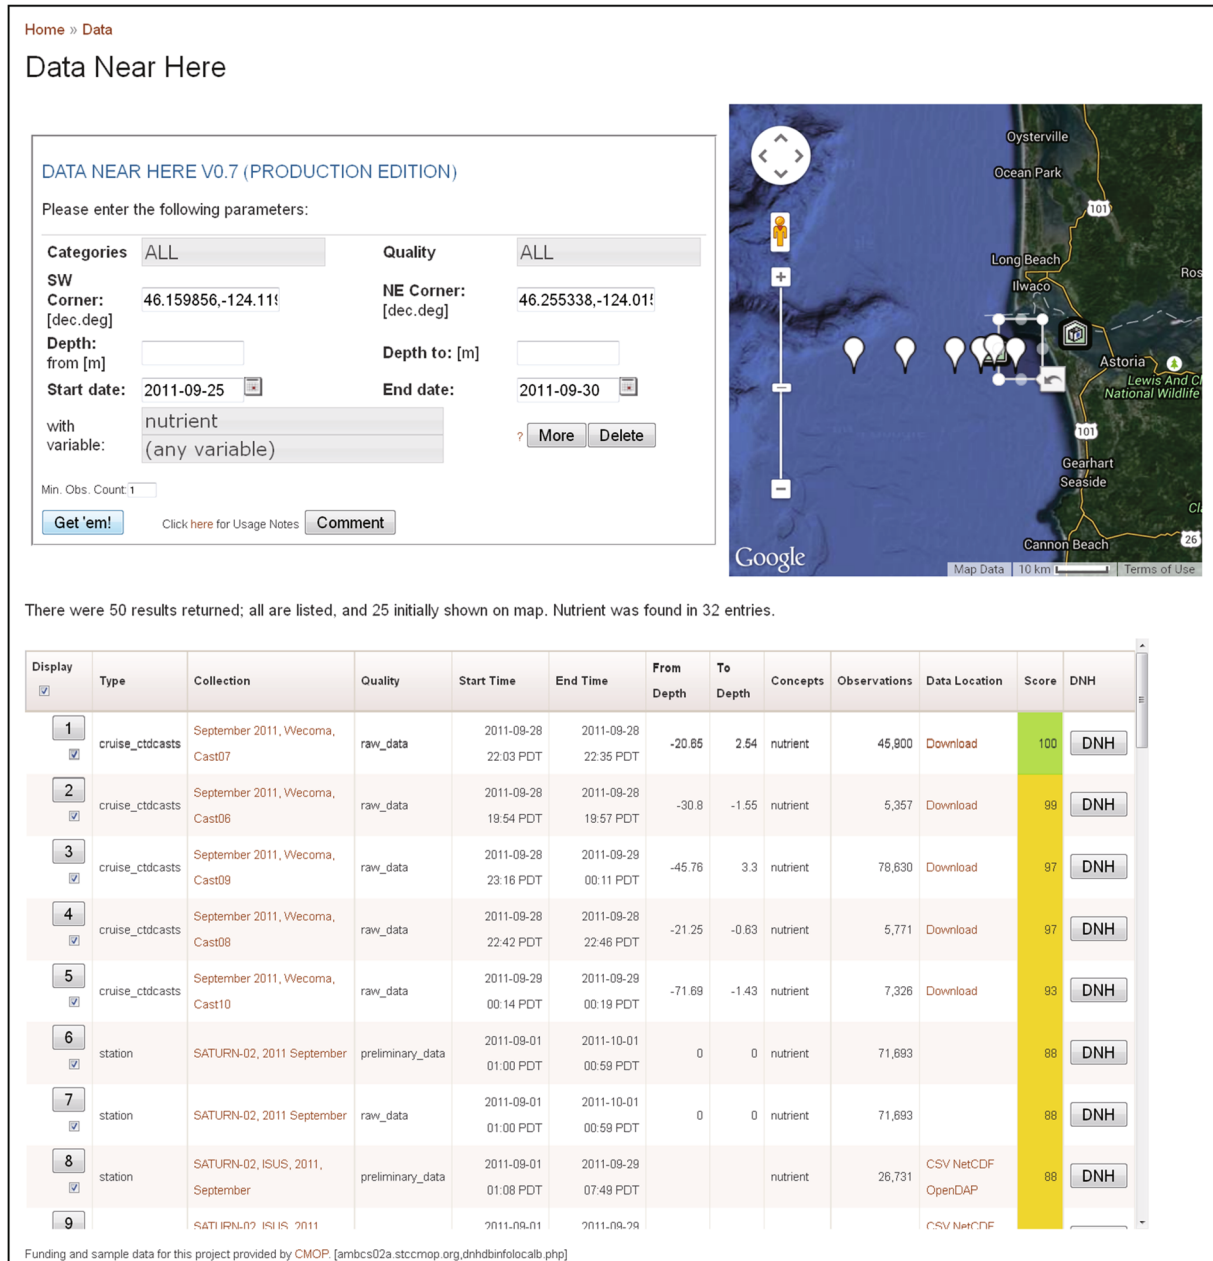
Home » Data

Data Near Here

DATA NEAR HERE V0.7 (PRODUCTION EDITION)

Please enter the following parameters:

Categories ALL Quality ALL

SW Corner: [dec.deg] 46.159856,-124.11 NE Corner: [dec.deg] 46.255338,-124.01

Depth: from [m] Depth to: [m]

Start date: 2011-09-25 End date: 2011-09-30

with variable: nutrient (any variable) ? More Delete

Min. Obs. Count 1

Get 'em! Click here for Usage Notes Comment

Oysterville Ocean Park 101 Long Beach Ilwaco Ros Astoria Lewis And C National Wildlife 101 Gearhart Seaside Cannon Beach 26 Google Map Data 10 km Terms of Use

There were 50 results returned; all are listed, and 25 initially shown on map. Nutrient was found in 32 entries.

| Display | Type | Collection | Quality | Start Time | End Time | From Depth | To Depth | Concepts | Observations | Data Location | Score | DNH |
|---|---|---|---|---|---|---|---|---|---|---|---|---|
| 1 | cruise_ctdcasts | September 2011, Wecoma, Cast07 | raw_data | 2011-09-28 22:03 PDT | 2011-09-28 22:35 PDT | -20.65 | 2.54 | nutrient | 45,900 | Download | 100 | DNH |
| 2 | cruise_ctdcasts | September 2011, Wecoma, Cast06 | raw_data | 2011-09-28 19:54 PDT | 2011-09-28 19:57 PDT | -30.8 | -1.55 | nutrient | 5,357 | Download | 99 | DNH |
| 3 | cruise_ctdcasts | September 2011, Wecoma, Cast09 | raw_data | 2011-09-28 23:16 PDT | 2011-09-29 00:11 PDT | -45.76 | 3.3 | nutrient | 78,630 | Download | 97 | DNH |
| 4 | cruise_ctdcasts | September 2011, Wecoma, Cast08 | raw_data | 2011-09-28 22:42 PDT | 2011-09-28 22:46 PDT | -21.25 | -0.63 | nutrient | 5,771 | Download | 97 | DNH |
| 5 | cruise_ctdcasts | September 2011, Wecoma, Cast10 | raw_data | 2011-09-29 00:14 PDT | 2011-09-29 00:19 PDT | -71.69 | -1.43 | nutrient | 7,326 | Download | 93 | DNH |
| 6 | station | SATURN-02, 2011 September | preliminary_data | 2011-09-01 01:00 PDT | 2011-10-01 00:59 PDT | 0 | 0 | nutrient | 71,693 | | 88 | DNH |
| 7 | station | SATURN-02, 2011 September | raw_data | 2011-09-01 01:00 PDT | 2011-10-01 00:59 PDT | 0 | 0 | nutrient | 71,693 | | 88 | DNH |
| 8 | station | SATURN-02, ISUS, 2011, September | preliminary_data | 2011-09-01 01:08 PDT | 2011-09-29 07:49 PDT | | | nutrient | 26,731 | CSV NetCDF OpenDAP | 88 | DNH |
| 9 | | SATURN-02, ISUS, 2011 | | 2011-09-01 | 2011-09-29 | | | | | CSV NetCDF | | |

Funding and sample data for this project provided by CMOP. [ambcs02a.stccmop.org,dnhdbinfolocalb.php]